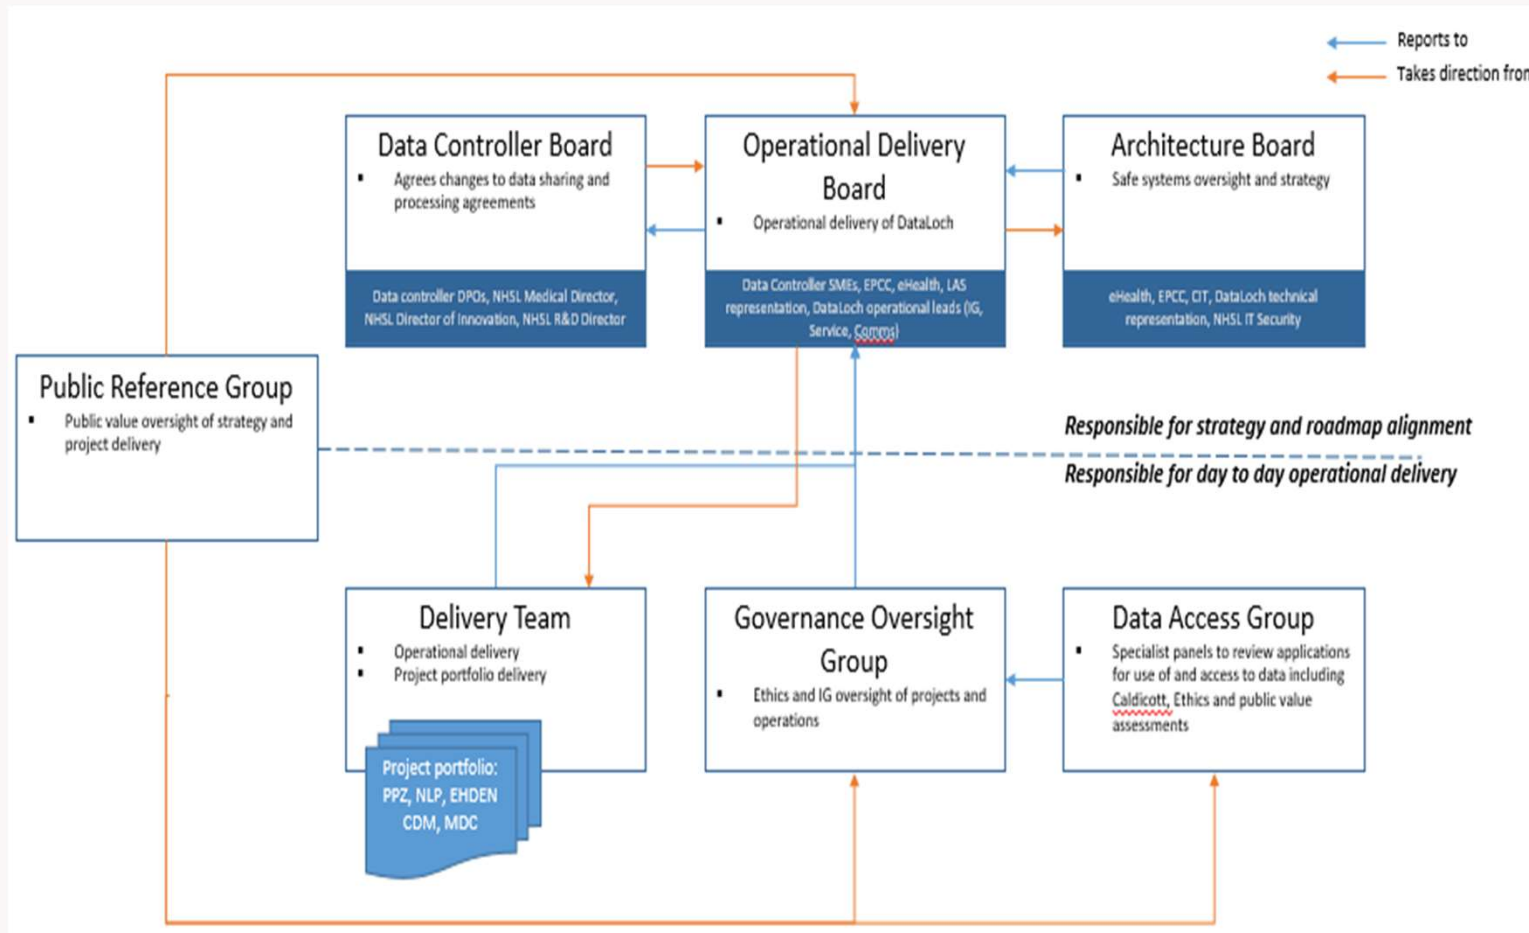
Reports to

Takes direction fro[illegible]

Data Controller Board

- Agrees changes to data sharing and processing agreements

Data controller DPOs, NHSL Medical Director, NHSL Director of Innovation, NHSL R&D Director

Operational Delivery Board

- Operational delivery of DataLoch

Data Controller SMEs, EPCC, eHealth, LAS representation, DataLoch operational leads (IG, Service, Comms)

Architecture Board

- Safe systems oversight and strategy

eHealth, EPCC, CIT, DataLoch technical representation, NHSL IT Security

Public Reference Group

- Public value oversight of strategy and project delivery

Responsible for strategy and roadmap alignment

Responsible for day to day operational delivery

Delivery Team

- Operational delivery
- Project portfolio delivery

Project portfolio: PPZ, NLP, EHDEN CDM, MDC

Governance Oversight Group

- Ethics and IG oversight of projects and operations

Data Access Group

- Specialist panels to review applications for use of and access to data including Caldicott, Ethics and public value assessments